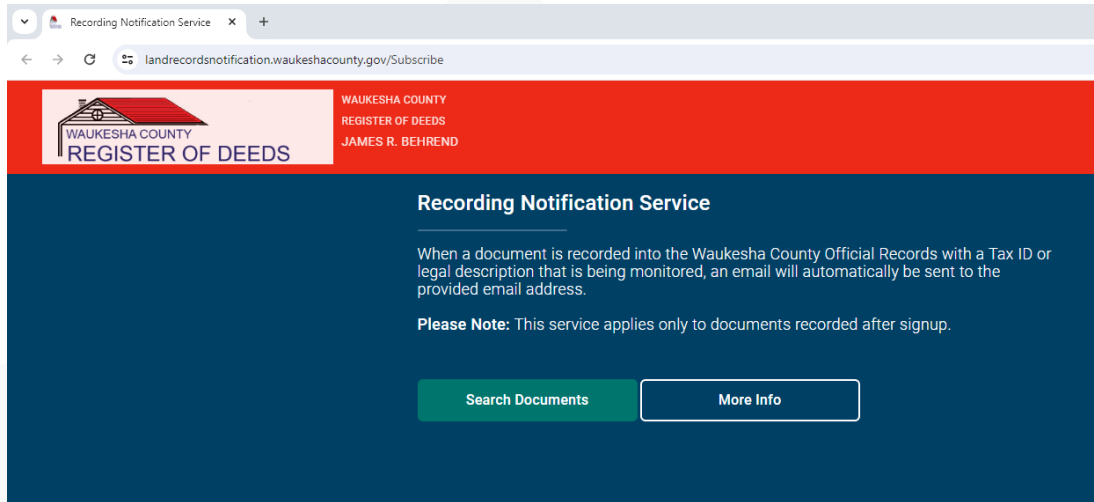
Recording Notification Service ×
+
landrecordsnotification.waukeshacounty.gov/Subscribe

WAUKESHA COUNTY
REGISTER OF DEEDS

WAUKESHA COUNTY
REGISTER OF DEEDS
JAMES R. BEHREND

Recording Notification Service

When a document is recorded into the Waukesha County Official Records with a Tax ID or legal description that is being monitored, an email will automatically be sent to the provided email address.

**Please Note:** This service applies only to documents recorded after signup.

Search Documents
More Info